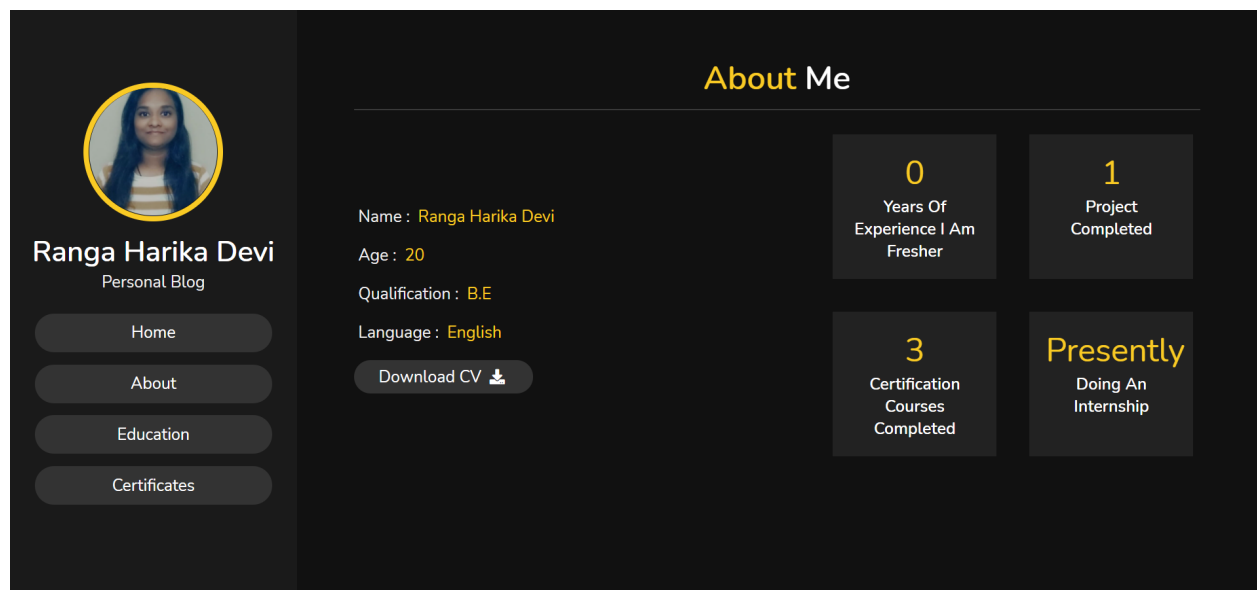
Ranga Harika Devi
Personal Blog

Home

About

Education

Certificates

About Me

Name : Ranga Harika Devi

Age : 20

Qualification : B.E

Language : English

Download CV

0
Years Of Experience I Am Fresher

1
Project Completed

3
Certification Courses Completed

Presently
Doing An Internship